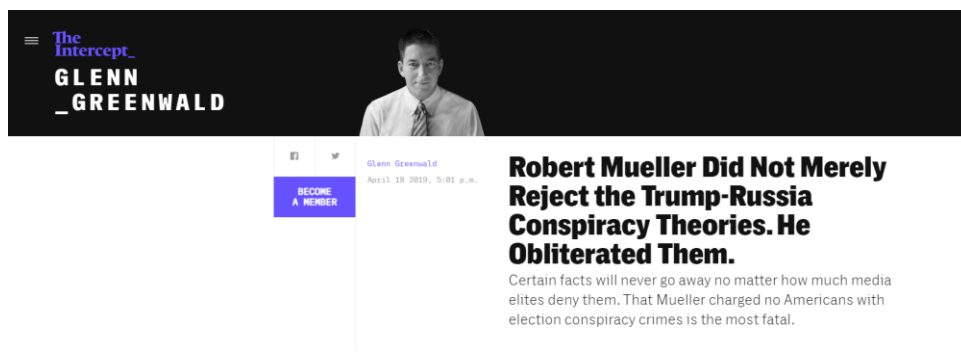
The Intercept_

GLENN
_GREENWALD

BECOME A MEMBER

Glenn Greenwald
April 18 2019, 5:01 p.m.

Robert Mueller Did Not Merely Reject the Trump-Russia Conspiracy Theories. He Obliterated Them.

Certain facts will never go away no matter how much media elites deny them. That Mueller charged no Americans with election conspiracy crimes is the most fatal.